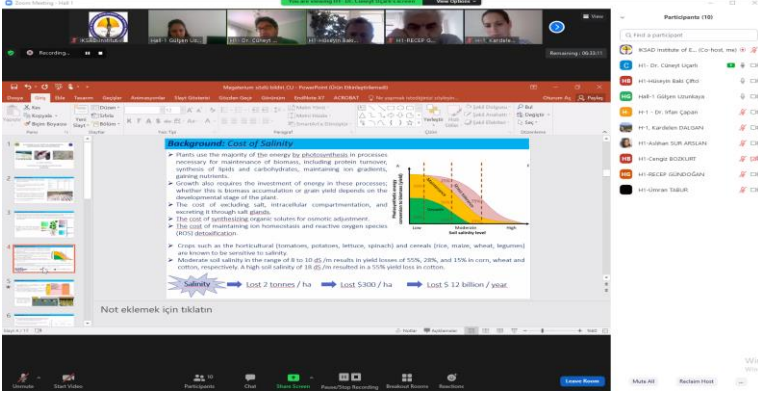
Zoom Meeting - Hall 1

You are viewing Dr. Cüneyt Uçarlı's screen   View Options

View

ICOAD Institute...   Hall-1 Gülşen Ut...   H1- Dr. Cüneyt ...   H1-Hüseyin Bekir...   H1-RECEP G...   H1- Kardele...

Recording...

Remaining : 06:23:11

Magnezyum sitaltı bildiri CU - PowerPoint (Ürün Etkinleştirilemedi)

Dosya   Giriş   Ekle   Tasarım   Geçişler   Animasyonlar   Slayt Gösterisi   Gözden Geçir   Görünüm   Yardım   ACROBAT   Ne yapmak istediğinizi söyleyin

Oturum Aç   Paylaş

Kes   Kopyala   Biçim Boyacısı   Yeni Slayt   Düzen   Sıfırla   Bölüm   Pano   Slaytlar   Yazı Tipi   Paragraf   Çizim   Düzenleme   Bul   Değiştir   Seç

Background: Cost of Salinity

➤ Plants use the majority of the energy by photosynthesis in processes necessary for maintenance of biomass, including protein turnover, synthesis of lipids and carbohydrates, maintaining ion gradients, gaining nutrients.

➤ Growth also requires the investment of energy in these processes; whether this is biomass accumulation or grain yield depends on the developmental stage of the plant.

➤ The cost of excluding salt, intracellular compartmentation, and excreting it through salt glands.

➤ The cost of synthesizing organic solutes for osmotic adjustment.

➤ The cost of maintaining ion homeostasis and reactive oxygen species (ROS) detoxification.

➤ Crops such as the horticultural (tomatoes, potatoes, lettuce, spinach) and cereals (rice, maize, wheat, legumes) are known to be sensitive to salinity.

➤ Moderate soil salinity in the range of 8 to 10 dS /m results in yield losses of 55%, 28%, and 15% in corn, wheat and cotton, respectively. A high soil salinity of 18 dS /m resulted in a 55% yield loss in cotton.

Low   Moderate   High
Soil salinity level

Salinity → Lost 2 tonnes / ha → Lost $300 / ha → Lost $ 12 billion / year

Not eklemek için tıklatın

Slayt 4 / 11   Türkçe   Notlar   Açıklamalar

Participants (10)

Find a participant

ICOAD Institute of E... (Co-host, me)

H1- Dr. Cüneyt Uçarlı

H1-Hüseyin Bekir Çiftci

Hall-1 Gülşen Uzunkaya

H-1 - Dr. İrfan Çapan

H1, Kardelen DALGAN

H1-Asliban SUR ARSLAN

H1-Cengiz BOZKURT

H1-RECEP GÜNDOĞAN

H1-Omran TABUR

Unmute   Start Video   Participants 10   Chat   Share Screen   Pause/Stop Recording   Breakout Rooms   Reactions   Leave Room

Mute All   Reclaim Host   ...